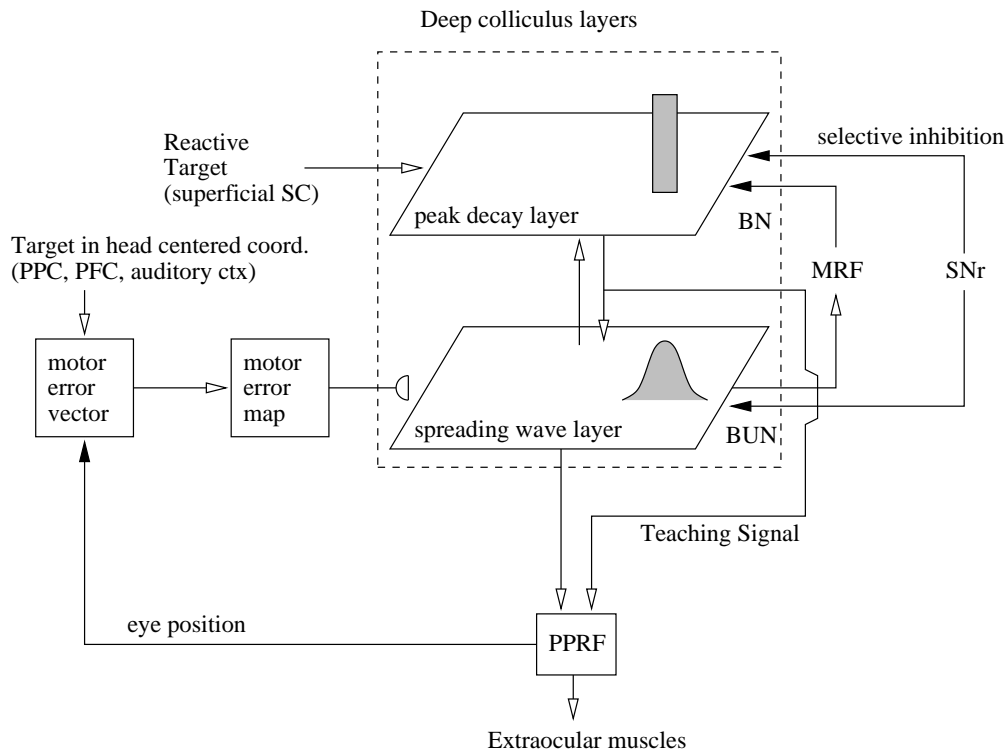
Deep colliculus layers

Reactive Target (superficial SC)

selective inhibition

peak decay layer

BN

Target in head centered coord. (PPC, PFC, auditory ctx)

MRF

SNr

motor error vector

motor error map

spreading wave layer

BUN

Teaching Signal

eye position

PPRF

Extraocular muscles